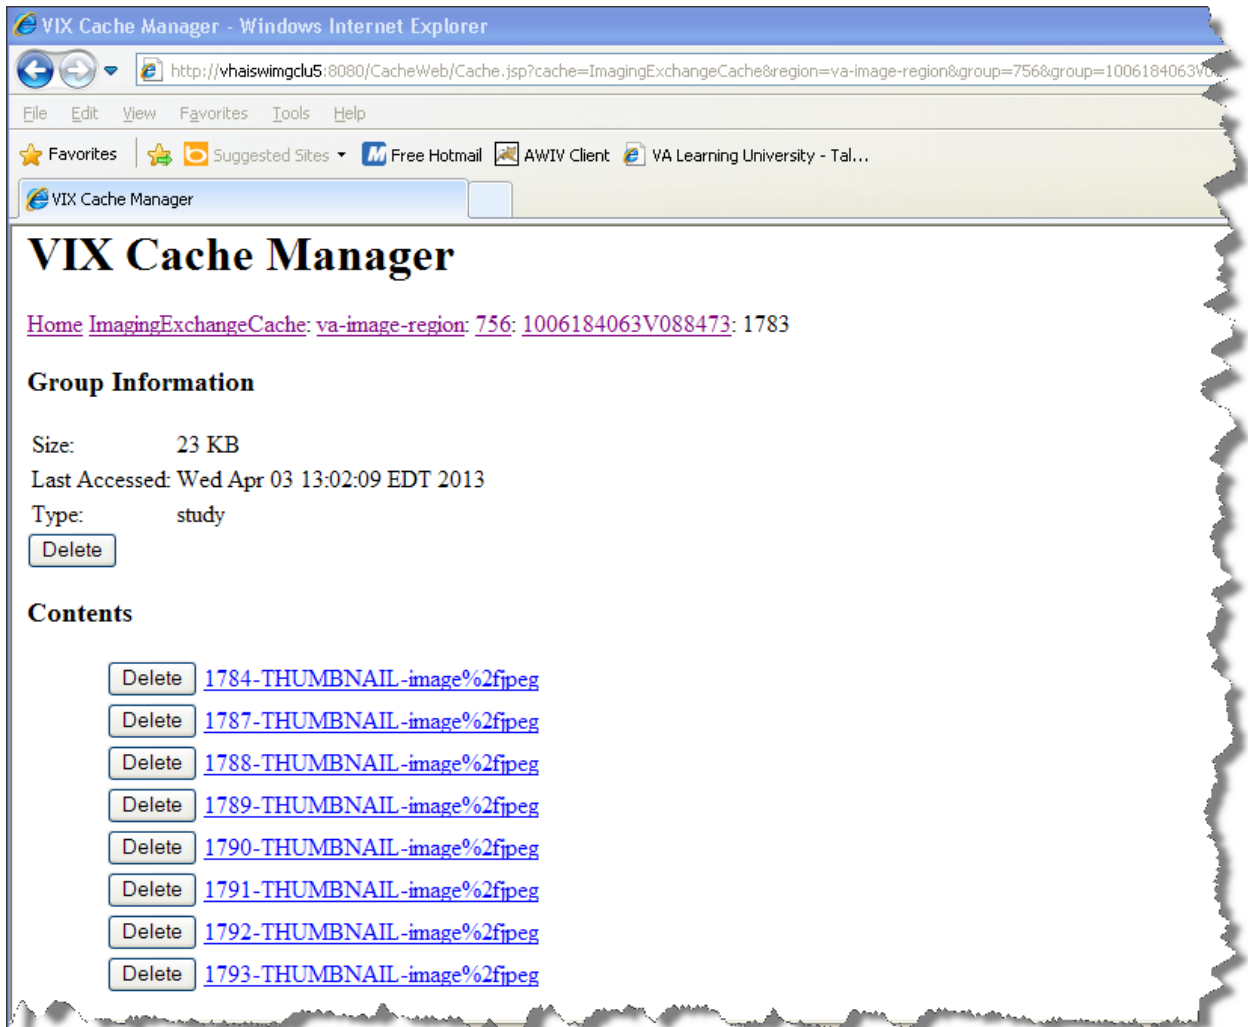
VIX Cache Manager - Windows Internet Explorer

http://vhaiswimgclu5:8080/CacheWeb/Cache.jsp?cache=ImagingExchangeCache&region=va-image-region&group=756&group=1006184063V0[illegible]

File Edit View Favorites Tools Help

Favorites Suggested Sites Free Hotmail AWIV Client VA Learning University - Tal...

VIX Cache Manager

VIX Cache Manager

Home ImagingExchangeCache: va-image-region: 756: 1006184063V088473: 1783

Group Information

Size: 23 KB
Last Accessed: Wed Apr 03 13:02:09 EDT 2013
Type: study
Delete

Contents

Delete 1784-THUMBNAIL-image%2fjpeg
Delete 1787-THUMBNAIL-image%2fjpeg
Delete 1788-THUMBNAIL-image%2fjpeg
Delete 1789-THUMBNAIL-image%2fjpeg
Delete 1790-THUMBNAIL-image%2fjpeg
Delete 1791-THUMBNAIL-image%2fjpeg
Delete 1792-THUMBNAIL-image%2fjpeg
Delete 1793-THUMBNAIL-image%2fjpeg